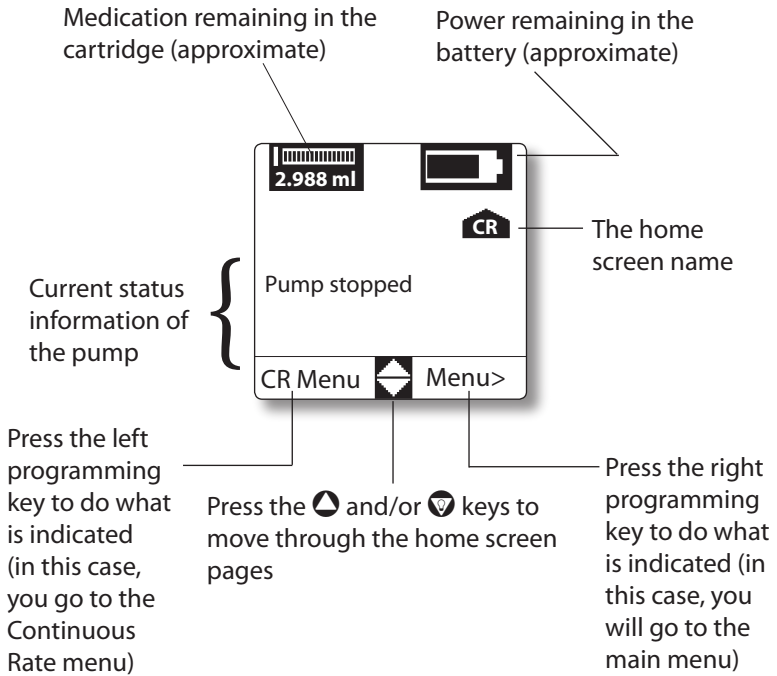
Medication remaining in the cartridge (approximate)

Power remaining in the battery (approximate)

2.988 ml

CR

The home screen name

Current status information of the pump

Pump stopped

CR Menu

Menu>

Press the left programming key to do what is indicated (in this case, you go to the Continuous Rate menu)

Press the ▲ and/or ▼ keys to move through the home screen pages

Press the right programming key to do what is indicated (in this case, you will go to the main menu)